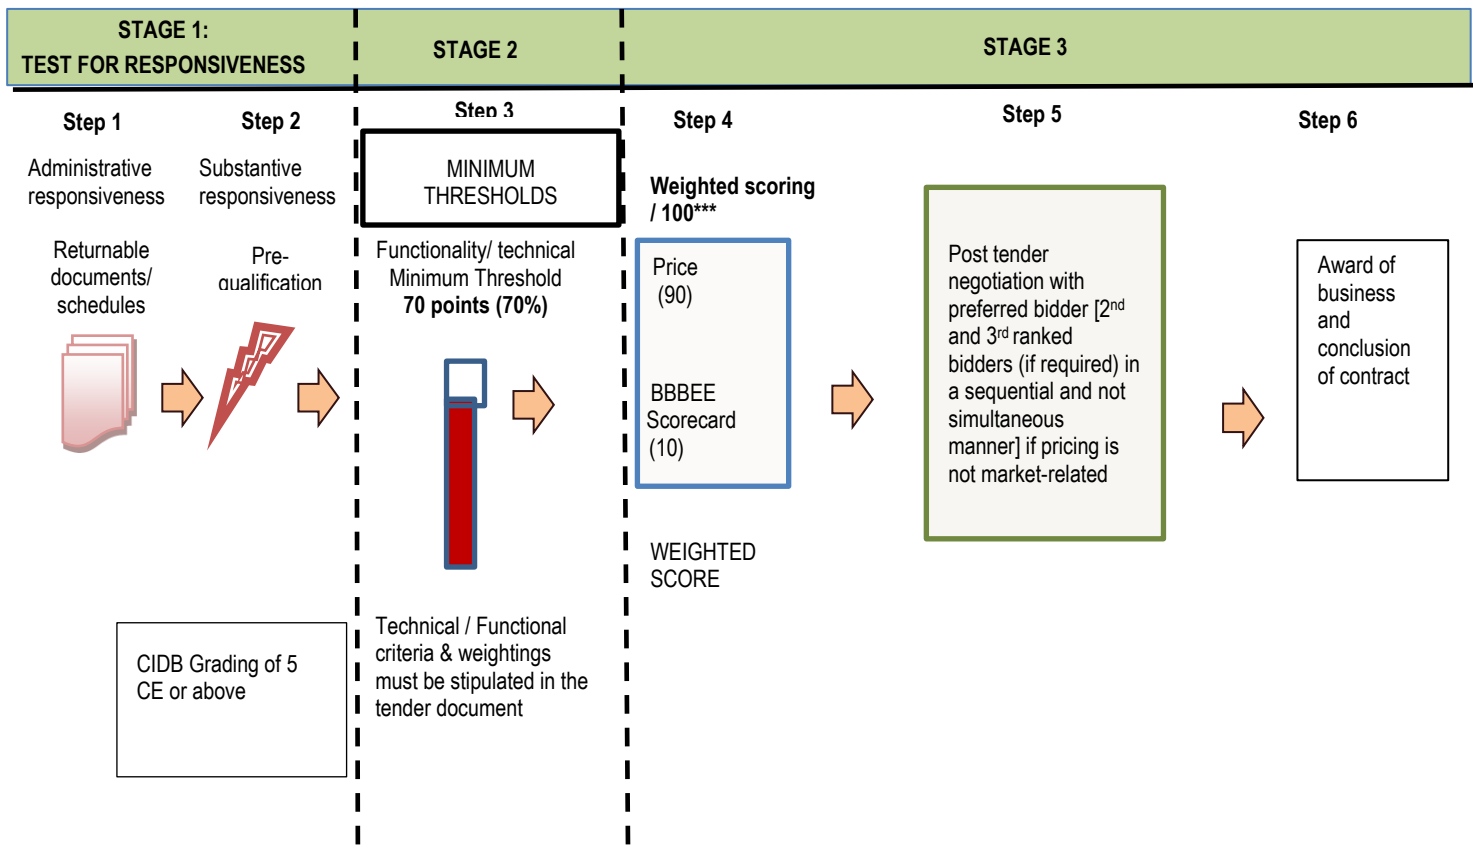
STAGE 1:
TEST FOR RESPONSIVENESS

STAGE 2

STAGE 3

Step 1

Administrative responsiveness

Returnable documents/ schedules

Step 2

Substantive responsiveness

Pre-qualification

Step 3

MINIMUM THRESHOLDS

Functionality/ technical Minimum Threshold **70 points (70%)**

Step 4

**Weighted scoring / 100*****

Price (90)

BBBEE Scorecard (10)

WEIGHTED SCORE

Step 5

Post tender negotiation with preferred bidder [2$^{nd}$ and 3$^{rd}$ ranked bidders (if required) in a sequential and not simultaneous manner] if pricing is not market-related

Step 6

Award of business and conclusion of contract

CIDB Grading of 5 CE or above

Technical / Functional criteria & weightings must be stipulated in the tender document